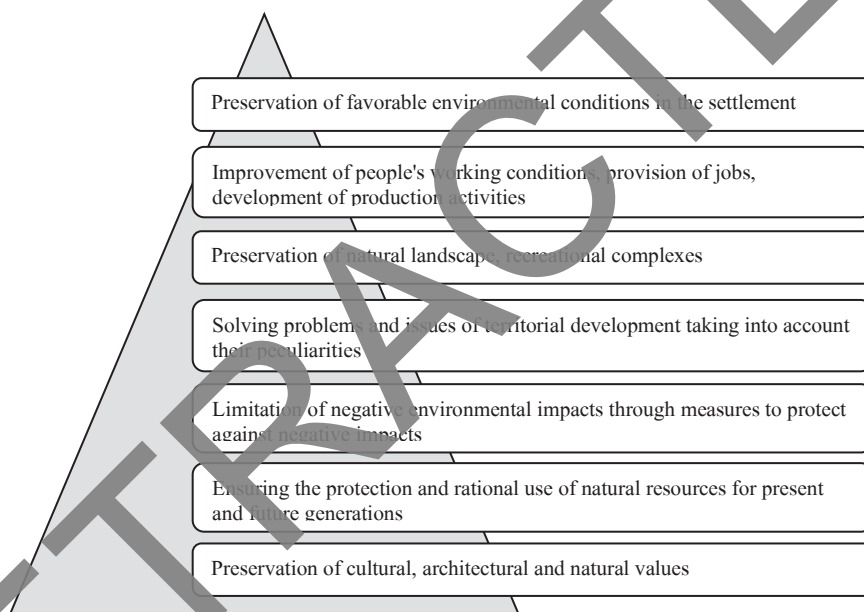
Preservation of favorable environmental conditions in the settlement

Improvement of people's working conditions, provision of jobs, development of production activities

Preservation of natural landscape, recreational complexes

Solving problems and issues of territorial development taking into account their peculiarities

Limitation of negative environmental impacts through measures to protect against negative impacts

Ensuring the protection and rational use of natural resources for present and future generations

Preservation of cultural, architectural and natural values

RETRACTED